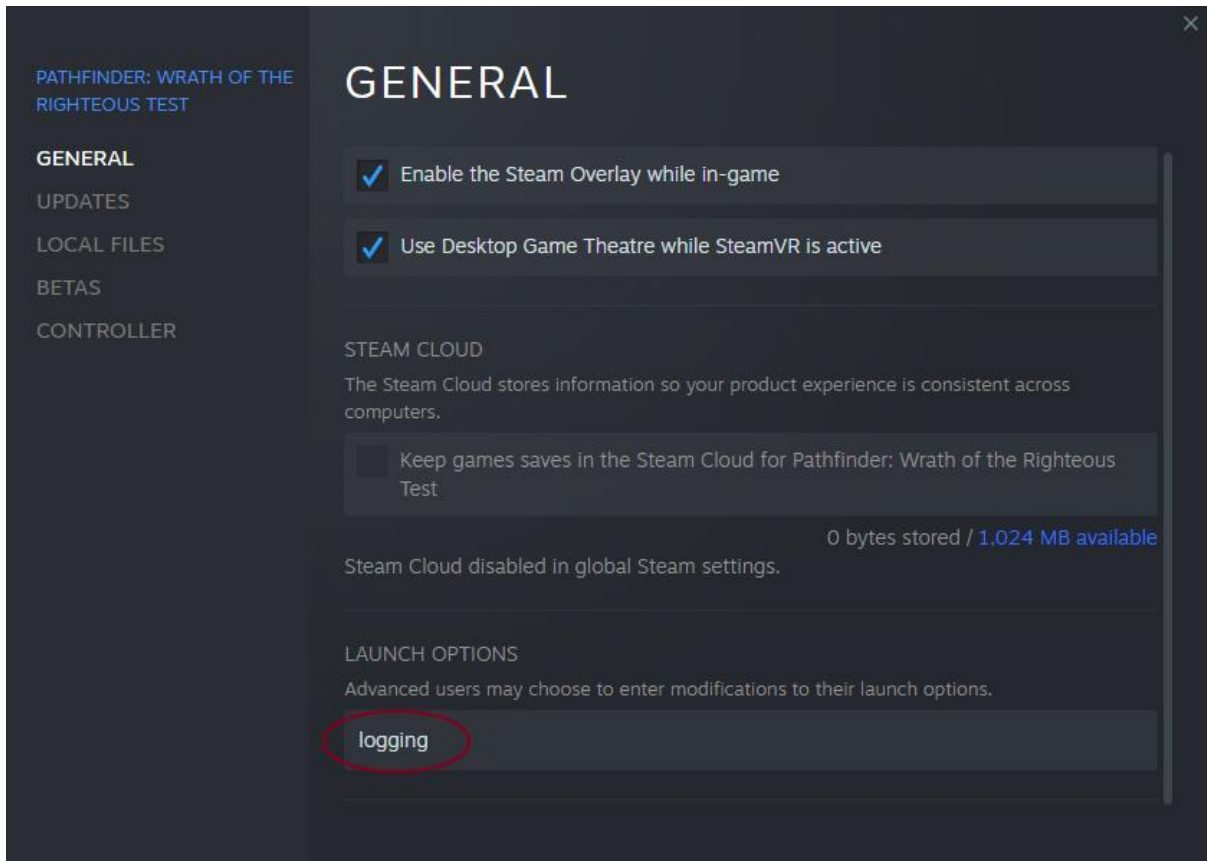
×

PATHFINDER: WRATH OF THE RIGHTEOUS TEST

GENERAL
UPDATES
LOCAL FILES
BETAS
CONTROLLER

GENERAL

Enable the Steam Overlay while in-game

Use Desktop Game Theatre while SteamVR is active

STEAM CLOUD
The Steam Cloud stores information so your product experience is consistent across computers.

Keep games saves in the Steam Cloud for Pathfinder: Wrath of the Righteous Test

0 bytes stored / 1,024 MB available

Steam Cloud disabled in global Steam settings.

LAUNCH OPTIONS
Advanced users may choose to enter modifications to their launch options.

logging